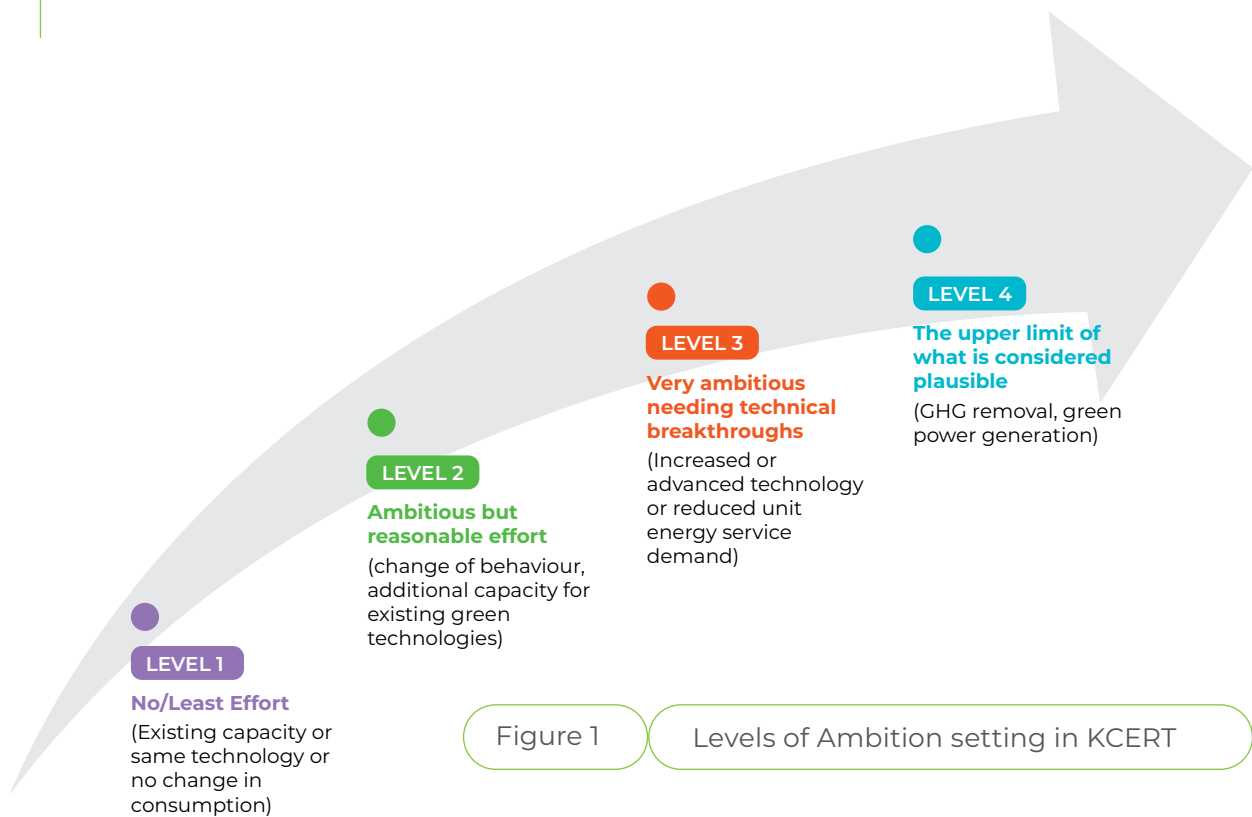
LEVEL 4

The upper limit of what is considered plausible

(GHG removal, green power generation)

LEVEL 3

Very ambitious needing technical breakthroughs

(Increased or advanced technology or reduced unit energy service demand)

LEVEL 2

Ambitious but reasonable effort

(change of behaviour, additional capacity for existing green technologies)

LEVEL 1

No/Least Effort

(Existing capacity or same technology or no change in consumption)

Figure 1

Levels of Ambition setting in KCERT